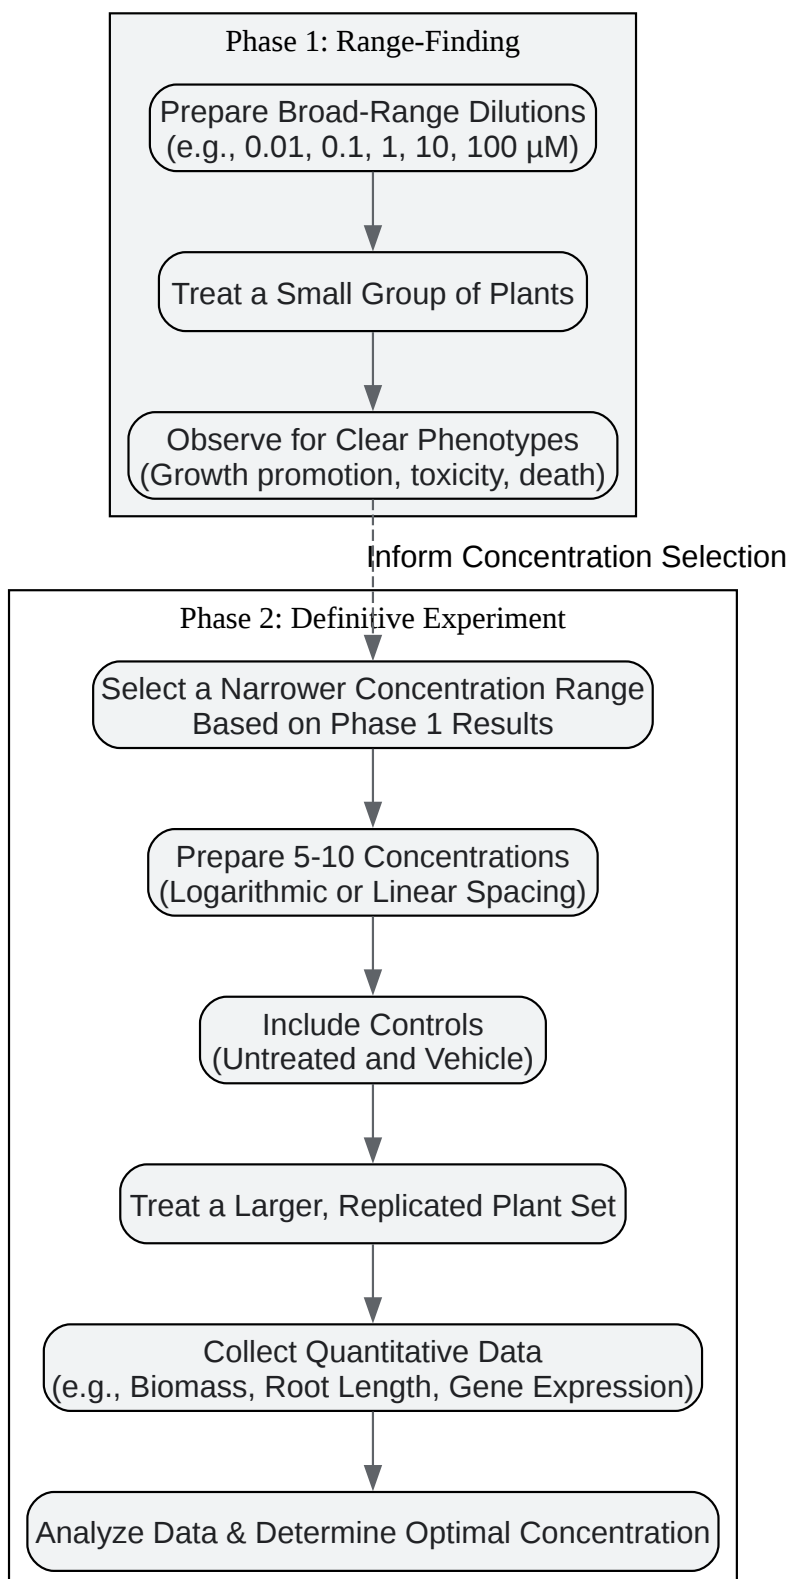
Phase 1: Range-Finding

Prepare Broad-Range Dilutions (e.g., 0.01, 0.1, 1, 10, 100 µM)

Treat a Small Group of Plants

Observe for Clear Phenotypes (Growth promotion, toxicity, death)

Inform Concentration Selection

Phase 2: Definitive Experiment

Select a Narrower Concentration Range Based on Phase 1 Results

Prepare 5-10 Concentrations (Logarithmic or Linear Spacing)

Include Controls (Untreated and Vehicle)

Treat a Larger, Replicated Plant Set

Collect Quantitative Data (e.g., Biomass, Root Length, Gene Expression)

Analyze Data & Determine Optimal Concentration